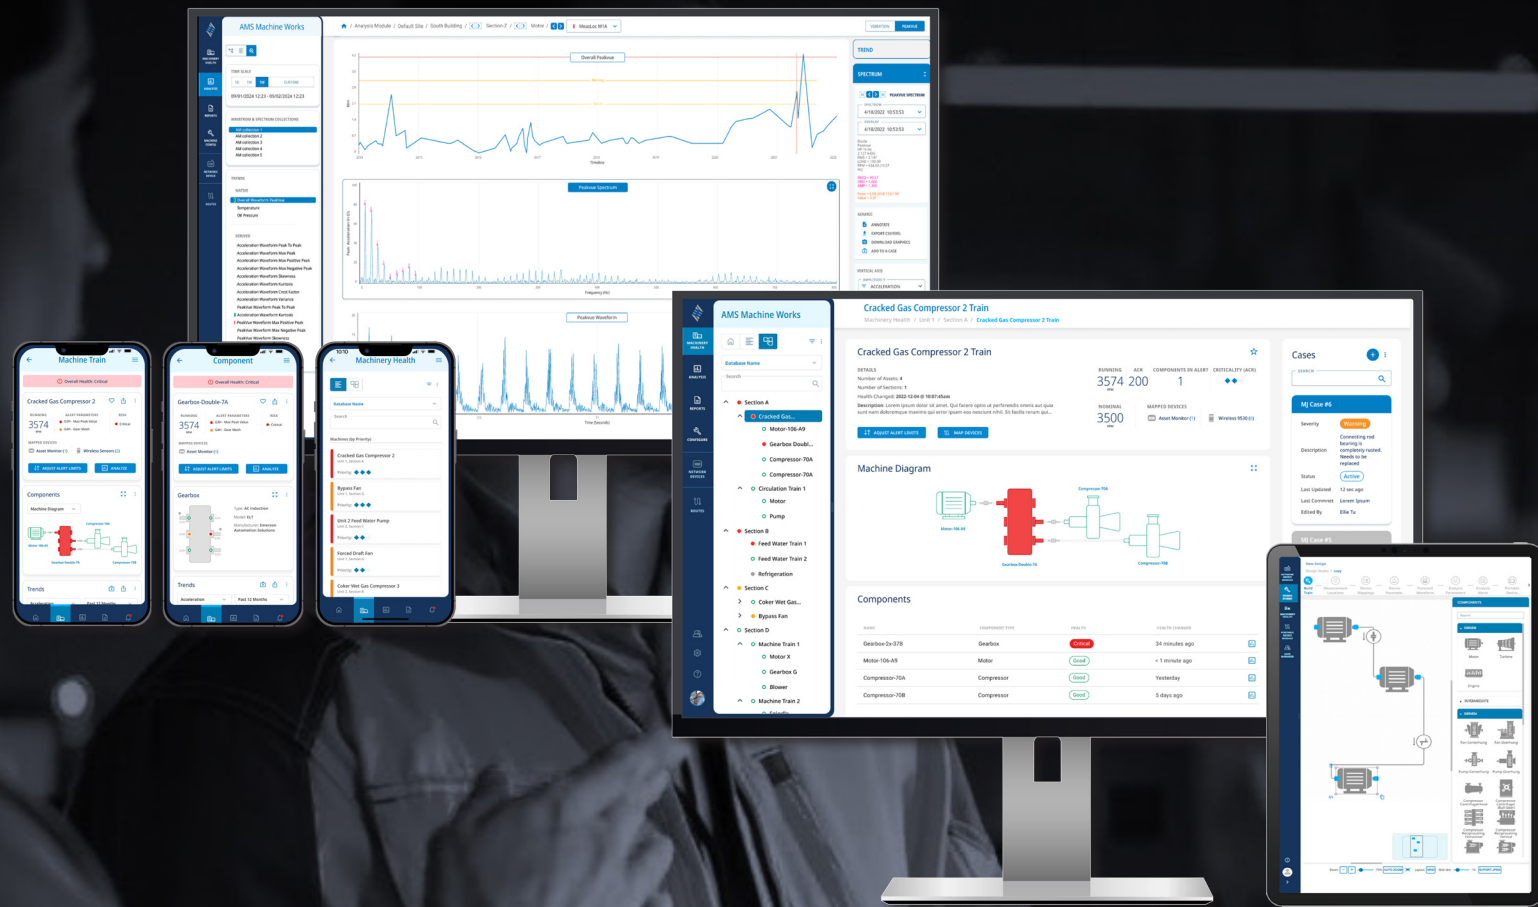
AMS Machine Works

Analysis Module / Default Site / South Building / Section 7 / Motor / MeasLoc M1A

Overall Peakvue

Peakvue Spectrum

Peakvue Waveform

TREND

SPECTRUM

PEAKVUE SPECTRUM

Frequency (Hz)

Time (Seconds)

Machine Train

Overall Health: Critical

Cracked Gas Compressor 2

3574

Adjust Alert Limits

Analyze

Components

Machine Diagram

Motor-106-A9

Gearbox-Double-7A

Compressor-70A

Compressor-70B

Trends

Component

Gearbox-Double-7A

3574

Asset Monitor (1)

Gearbox

Type: AC Induction

Manufacturer: Emerson Automation Solutions

Trends

Acceleration

Past 12 Months

Machinery Health

Database Name

Search

Machines (by Priority)

Cracked Gas Compressor 2

Priority

Bypass Fan

Unit 2 Feed Water Pump

Forced Draft Fan

Coker Wet Gas Compressor 3

AMS Machine Works

Machinery Health

Analysis

Reports

Configure

Network Devices

Routes

Database Name

Search

Section A

Cracked Gas...

Motor-106-A9

Gearbox Doubl...

Compressor-70A

Compressor-70A

Circulation Train 1

Motor

Pump

Section B

Feed Water Train 1

Feed Water Train 2

Refrigeration

Section C

Coker Wet Gas...

Bypass Fan

Section D

Machine Train 1

Motor X

Gearbox G

Blower

Machine Train 2

Cracked Gas Compressor 2 Train

Machinery Health / Unit 1 / Section A / Cracked Gas Compressor 2 Train

Cracked Gas Compressor 2 Train

DETAILS

Number of Assets: 4

Number of Sections: 1

RUNNING 3574

ACR 200

COMPONENTS IN ALERT 1

CRITICALITY (ACR)

NOMINAL 3500

MAPPED DEVICES

Asset Monitor (1)

Wireless 9530 (1)

ADJUST ALERT LIMITS

MAP DEVICES

Machine Diagram

Motor-106-A9

Gearbox-Double-7A

Compressor-70A

Compressor-70B

Components

| NAME | COMPONENT TYPE | HEALTH | HEALTH CHANGED |
|---|---|---|---|
| Gearbox-2x-07B | Gearbox | Critical | 34 minutes ago |
| Motor-106-A9 | Motor | Good | < 1 minute ago |
| Compressor-70A | Compressor | Good | Yesterday |
| Compressor-70B | Compressor | Good | 5 days ago |

Cases

SEARCH

MJ Case #6

Severity Warning

Description Connecting rod bearing is completely rusted. Needs to be replaced

Status Active

Last Updated 12 sec ago

Last Comment Lorem Ipsum

Edited By Ellie Tu

MJ Case #5

COMPONENTS

Motor

Turbine

Engine

INTERMEDIATE

Fan

Pump

Compressor